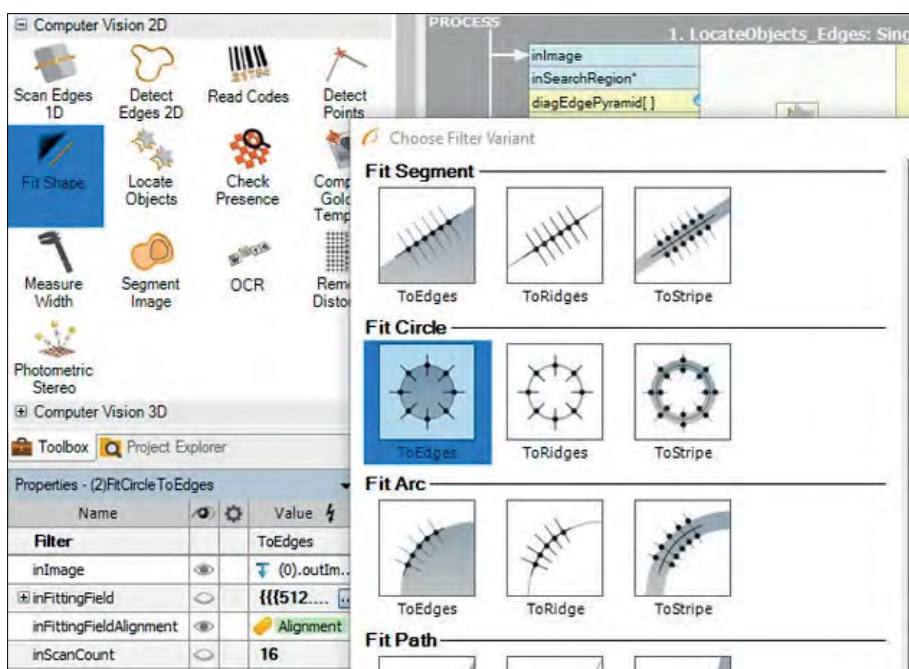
⊟ Computer Vision 2D

Scan Edges 1D
Detect Edges 2D
Read Codes
Detect Points
Fit Shape
Locate Objects
Check Presence
Comp Gold Temp
Measure Width
Segment Image
OCR
Rem Disto
Photometric Stereo

⊞ Computer Vision 3D

Toolbox
Project Explorer

Properties - (2)FitCircleToEdges

| Name | | | Value |
|---|---|---|---|
| Filter | | | ToEdges |
| inImage | | | (0).outIm... |
| ⊞ inFittingField | | | {{{512.... |
| inFittingFieldAlignment | | | Alignment |
| inScanCount | | | 16 |

PROCESS
1. LocateObjects_Edges: Sing
inImage
inSearchRegion*
diagEdgePyramid[ ]

Choose Filter Variant

Fit Segment
ToEdges
ToRidges
ToStripe

Fit Circle
ToEdges
ToRidges
ToStripe

Fit Arc
ToEdges
ToRidge
ToStripe

Fit Path